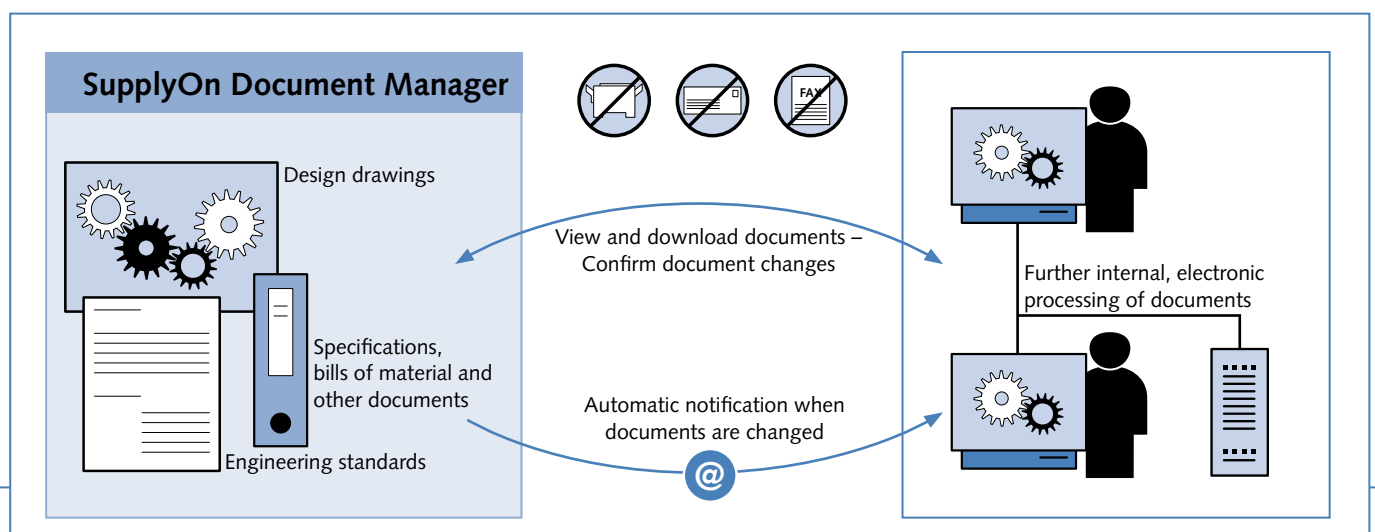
SupplyOn Document Manager

FAX

Design drawings

Specifications, bills of material and other documents

Engineering standards

View and download documents – Confirm document changes

Automatic notification when documents are changed

@

Further internal, electronic processing of documents